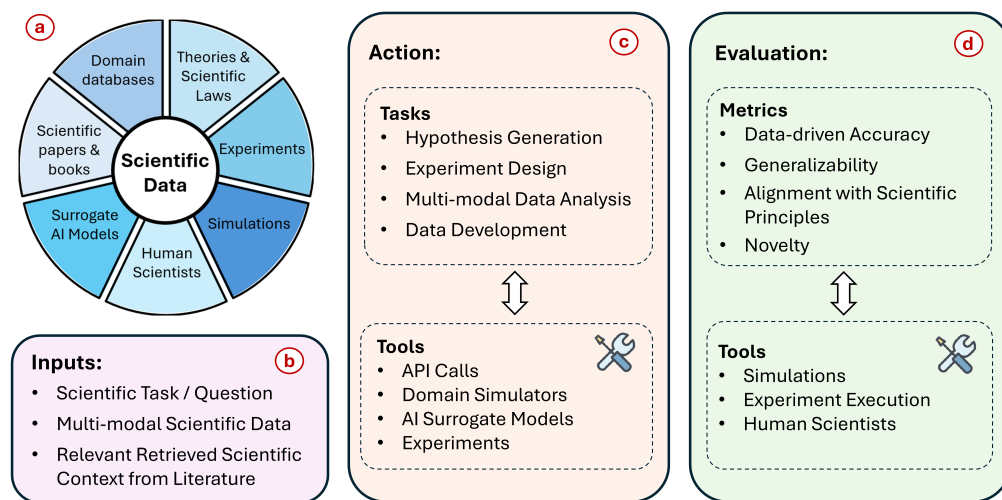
a

Domain databases

Theories & Scientific Laws

Experiments

Simulations

Human Scientists

Surrogate AI Models

Scientific papers & books

Scientific Data

Inputs:

b

• Scientific Task / Question
• Multi-modal Scientific Data
• Relevant Retrieved Scientific Context from Literature

Action:

c

Tasks
• Hypothesis Generation
• Experiment Design
• Multi-modal Data Analysis
• Data Development

Tools
• API Calls
• Domain Simulators
• AI Surrogate Models
• Experiments

Evaluation:

d

Metrics
• Data-driven Accuracy
• Generalizability
• Alignment with Scientific Principles
• Novelty

Tools
• Simulations
• Experiment Execution
• Human Scientists